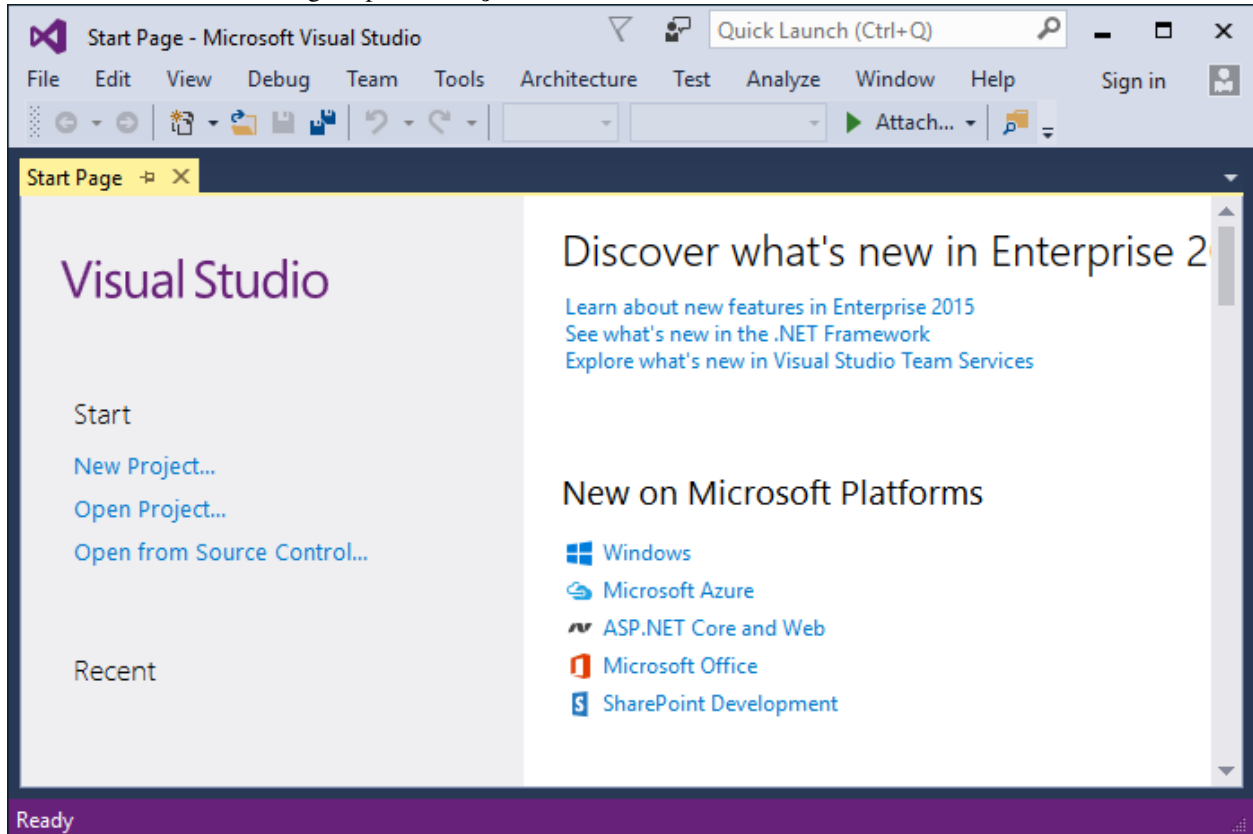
Start Page - Microsoft Visual Studio

Quick Launch (Ctrl+Q)

File Edit View Debug Team Tools Architecture Test Analyze Window Help

Sign in

Attach...

Start Page

Visual Studio

Start

New Project...

Open Project...

Open from Source Control...

Recent

Discover what's new in Enterprise 2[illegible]

Learn about new features in Enterprise 2015

See what's new in the .NET Framework

Explore what's new in Visual Studio Team Services

New on Microsoft Platforms

Windows

Microsoft Azure

ASP.NET Core and Web

Microsoft Office

SharePoint Development

Ready